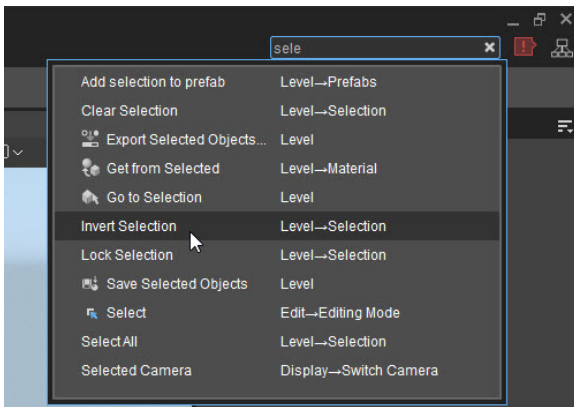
sele

| | |
|---|---|
| Add selection to prefab | Level→Prefabs |
| Clear Selection | Level→Selection |
| Export Selected Objects... | Level |
| Get from Selected | Level→Material |
| Go to Selection | Level |
| Invert Selection | Level→Selection |
| Lock Selection | Level→Selection |
| Save Selected Objects | Level |
| Select | Edit→Editing Mode |
| Select All | Level→Selection |
| Selected Camera | Display→Switch Camera |